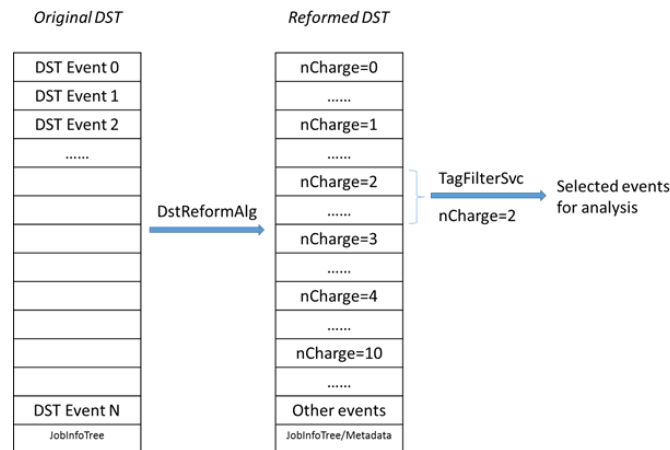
Original DST

| DST Event 0 |
|---|
| DST Event 1 |
| DST Event 2 |
| ...... |
| |
| |
| |
| |
| |
| |
| |
| |
| DST Event N |
| JobInfoTree |

DstReformAlg

Reformed DST

| nCharge=0 |
|---|
| ...... |
| nCharge=1 |
| ...... |
| nCharge=2 |
| ...... |
| nCharge=3 |
| ...... |
| nCharge=4 |
| ...... |
| nCharge=10 |
| ...... |
| Other events |
| JobInfoTree/Metadata |

TagFilterSvc

nCharge=2

Selected events for analysis